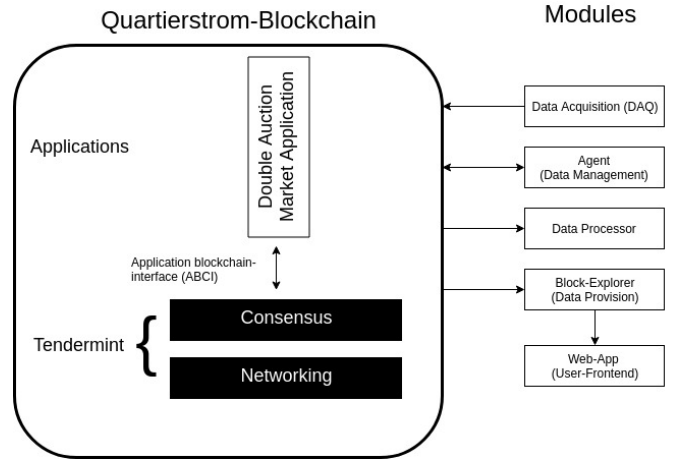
Quartierstrom-Blockchain

Modules

Applications

Double Auction Market Application

Application blockchain-interface (ABCI)

Tendermint

Consensus

Networking

Data Acquisition (DAQ)

Agent (Data Management)

Data Processor

Block-Explorer (Data Provision)

Web-App (User-Frontend)